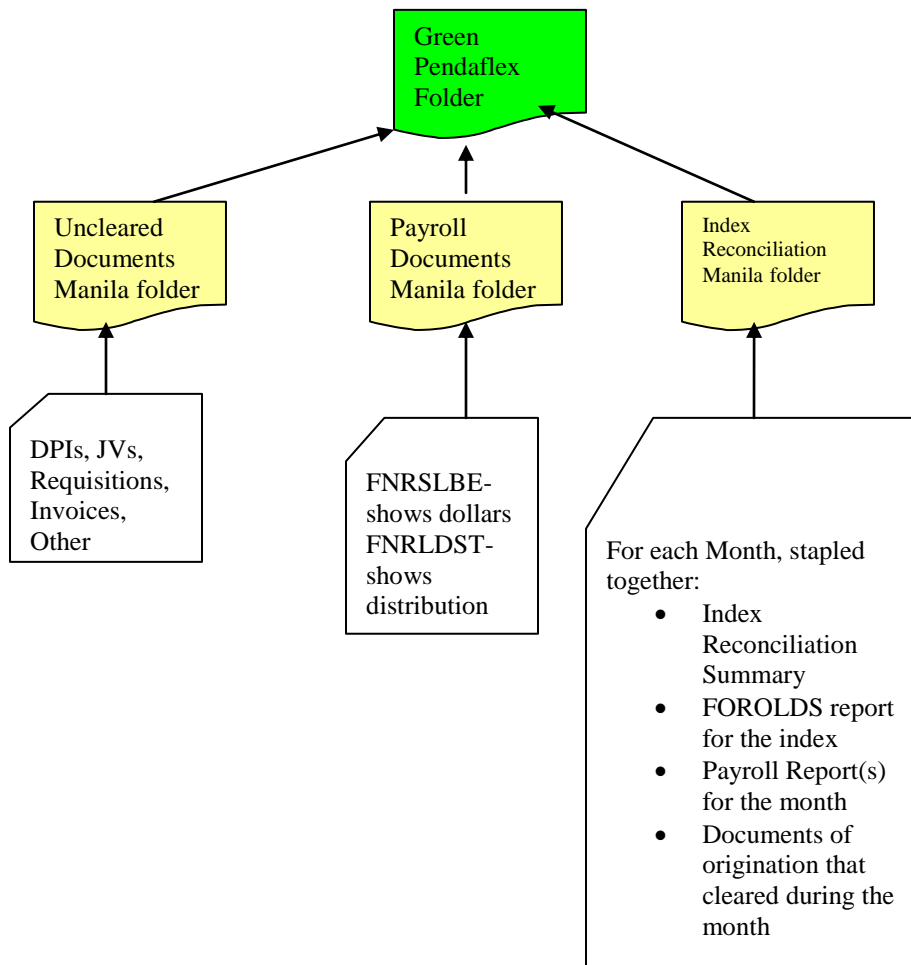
Green Pendaflex Folder

Uncleared Documents Manila folder

Payroll Documents Manila folder

Index Reconciliation Manila folder

DPIs, JVs, Requisitions, Invoices, Other

FNRSLBE-shows dollars
FNRLDST-shows distribution

For each Month, stapled together:
- Index Reconciliation Summary
- FOROLDS report for the index
- Payroll Report(s) for the month
- Documents of origination that cleared during the month